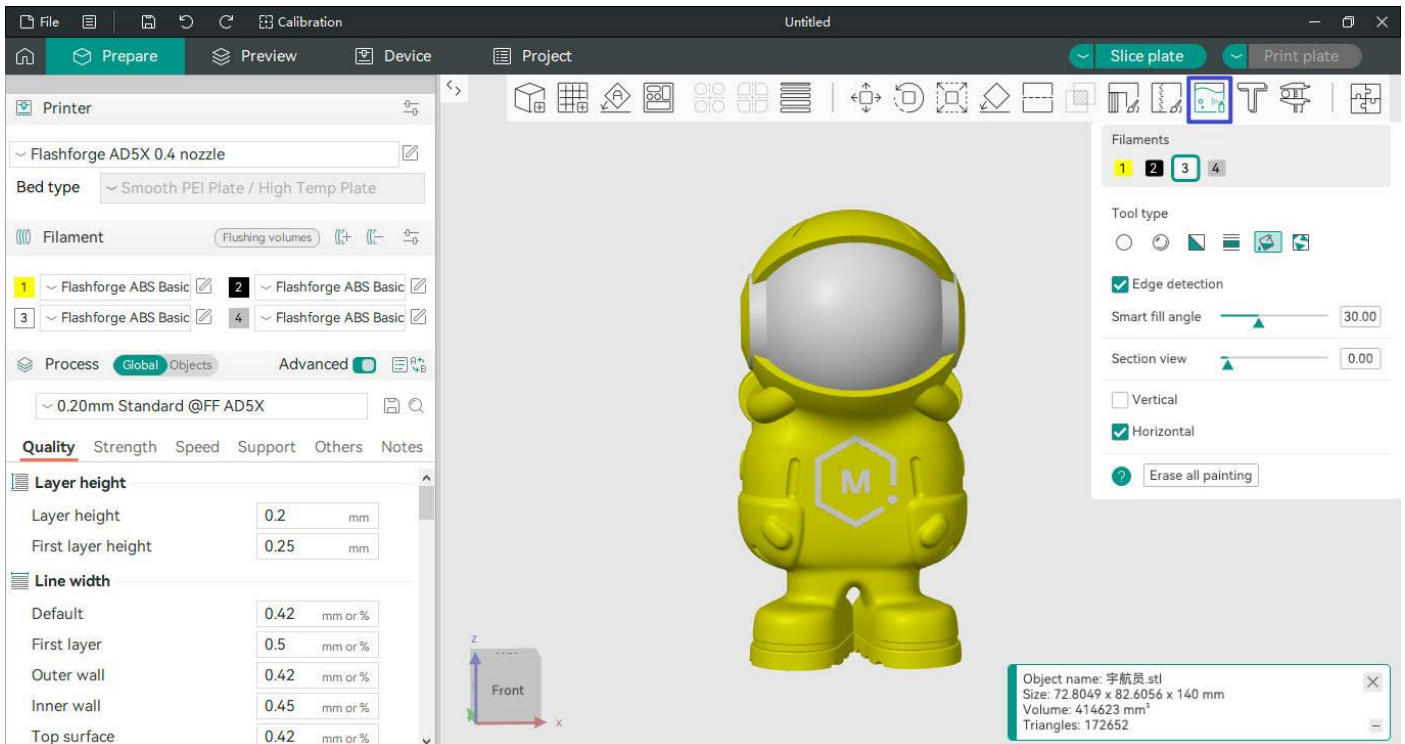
File Calibration Untitled

Prepare Preview Device Project Slice plate Print plate

Printer

Flashforge AD5X 0.4 nozzle
Bed type Smooth PEI Plate / High Temp Plate

Filament Flushing volumes

1 Flashforge ABS Basic 2 Flashforge ABS Basic
3 Flashforge ABS Basic 4 Flashforge ABS Basic

Process Global Objects Advanced

0.20mm Standard @FF AD5X

Quality Strength Speed Support Others Notes

Layer height

| Layer height | 0.2 | mm |
|---|---|---|
| First layer height | 0.25 | mm |

Line width

| Default | 0.42 | mm or % |
|---|---|---|
| First layer | 0.5 | mm or % |
| Outer wall | 0.42 | mm or % |
| Inner wall | 0.45 | mm or % |
| Top surface | 0.42 | mm or % |

Filaments
1 2 3 4

Tool type

Edge detection
Smart fill angle 30.00
Section view 0.00
Vertical
Horizontal
Erase all painting

M

Z
Front
X

Object name: 宇航员.stl
Size: 72.8049 x 82.6056 x 140 mm
Volume: 414623 mm$^3$
Triangles: 172652